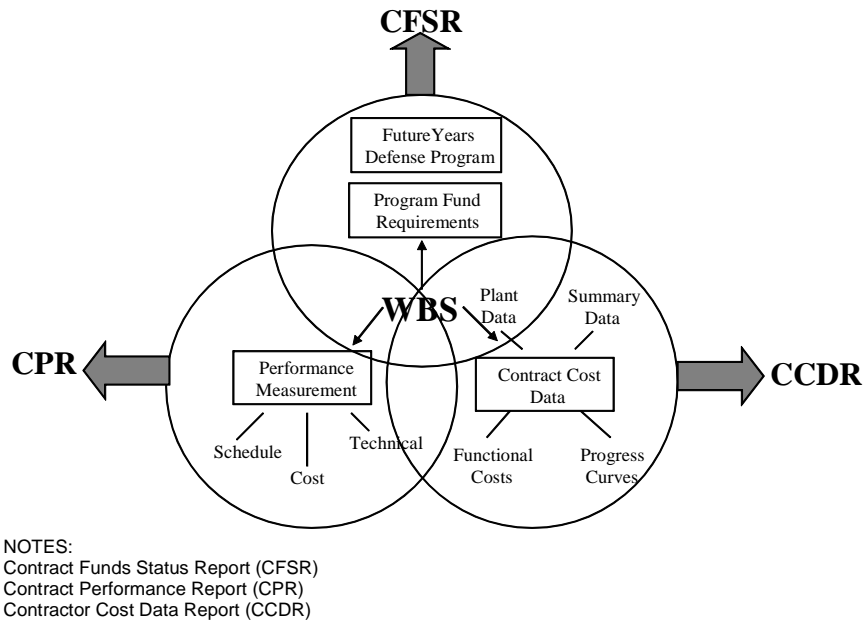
CFSR

FutureYears Defense Program

Program Fund Requirements

CPR

WBS

Plant Data

Summary Data

CCDR

Performance Measurement

Contract Cost Data

Schedule

Cost

Technical

Functional Costs

Progress Curves

NOTES:
Contract Funds Status Report (CFSR)
Contract Performance Report (CPR)
Contractor Cost Data Report (CCDR)